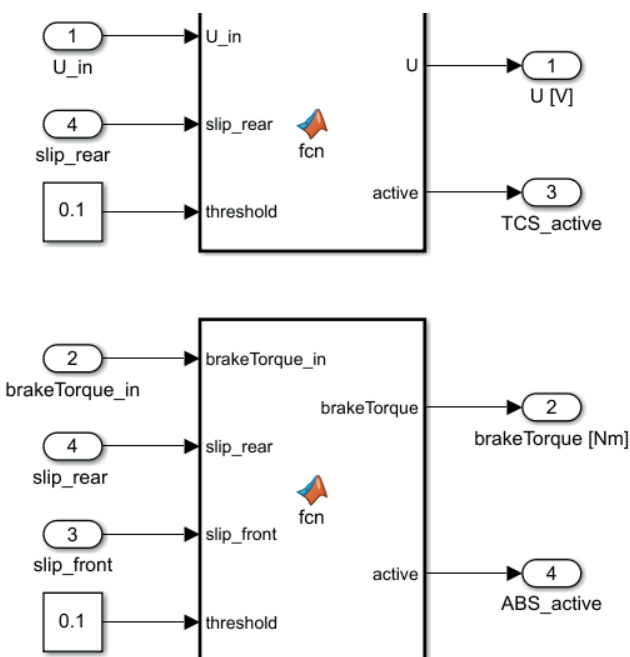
1
U_in

4
slip_rear

0.1

U_in
slip_rear
threshold
fcn
U
active

1
U [V]

3
TCS_active

2
brakeTorque_in

4
slip_rear

3
slip_front

0.1

brakeTorque_in
slip_rear
slip_front
threshold
fcn
brakeTorque
active

2
brakeTorque [Nm]

4
ABS_active